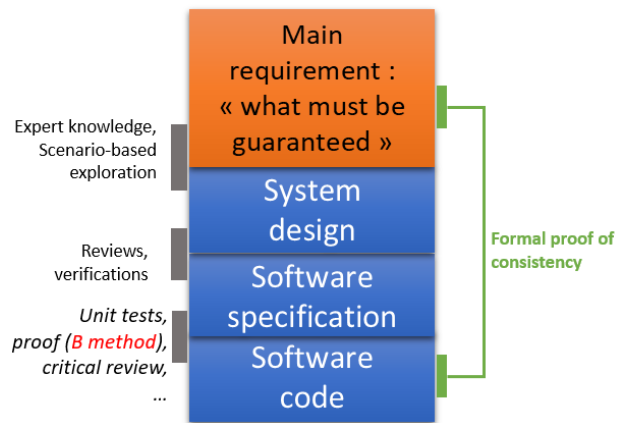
Main requirement : « what must be guaranteed »

System design

Software specification

Software code

Expert knowledge, Scenario-based exploration

Reviews, verifications

*Unit tests, proof (B method), critical review, …*

Formal proof of consistency